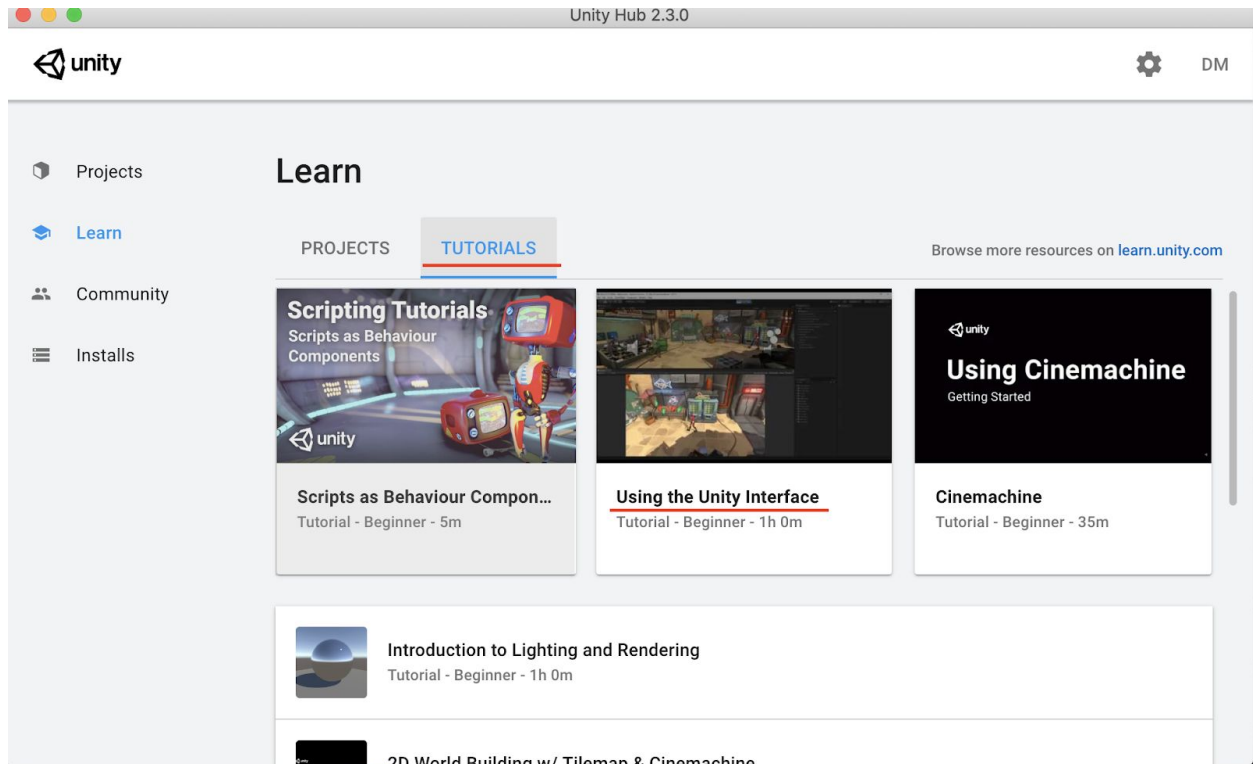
Unity Hub 2.3.0

unity

DM

Projects

Learn

Community

Installs

Learn

PROJECTS

TUTORIALS

Browse more resources on learn.unity.com

Scripting Tutorials
Scripts as Behaviour Components
unity

unity
Using Cinemachine
Getting Started

Scripts as Behaviour Compon...
Tutorial - Beginner - 5m

Using the Unity Interface
Tutorial - Beginner - 1h 0m

Cinemachine
Tutorial - Beginner - 35m

Introduction to Lighting and Rendering
Tutorial - Beginner - 1h 0m

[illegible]